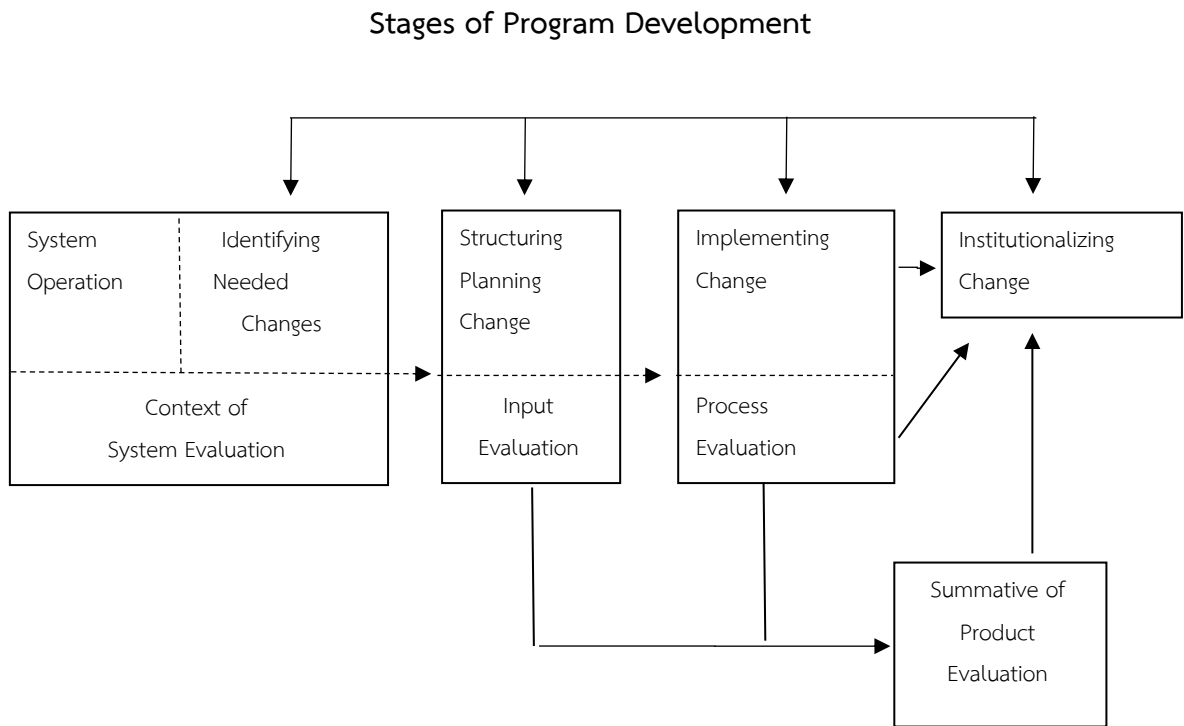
Stages of Program Development

System Operation

Identifying Needed Changes

Context of System Evaluation

Structuring Planning Change

Input Evaluation

Implementing Change

Process Evaluation

Institutionalizing Change

Summative of Product Evaluation